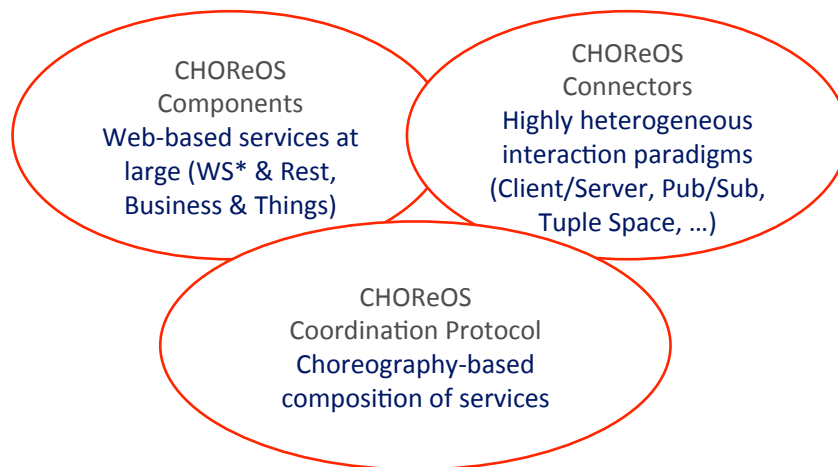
CHOReOS
Components
Web-based services at large (WS* & Rest, Business & Things)

CHOReOS
Connectors
Highly heterogeneous interaction paradigms (Client/Server, Pub/Sub, Tuple Space, …)

CHOReOS
Coordination Protocol
Choreography-based composition of services